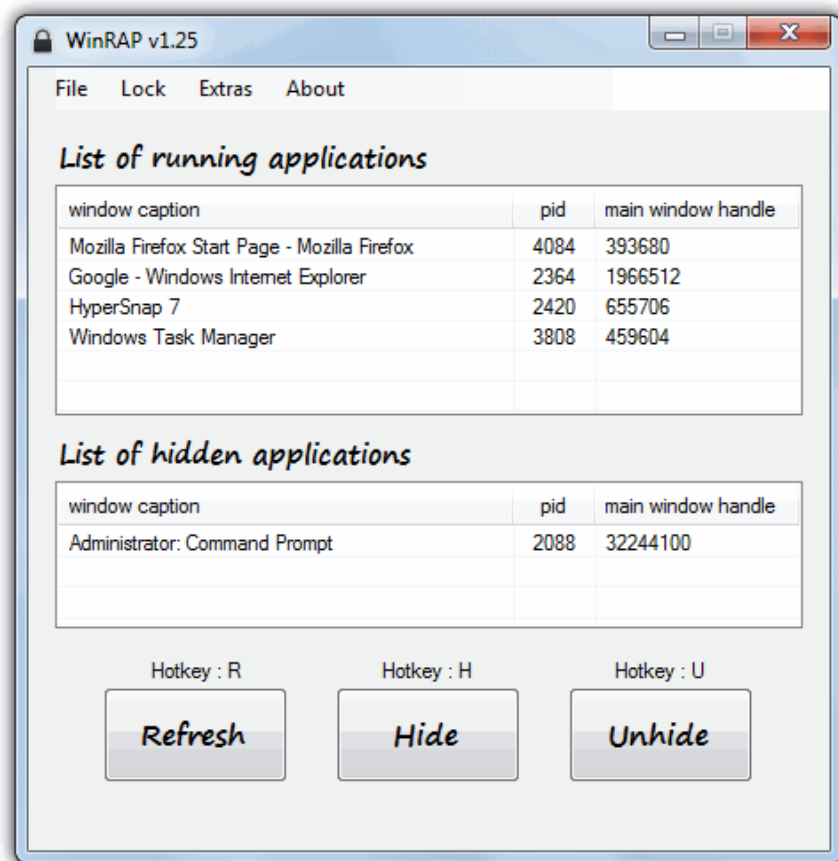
WinRAP v1.25

File Lock Extras About

List of running applications

| window caption | pid | main window handle |
|---|---|---|
| Mozilla Firefox Start Page - Mozilla Firefox | 4084 | 393680 |
| Google - Windows Internet Explorer | 2364 | 1966512 |
| HyperSnap 7 | 2420 | 655706 |
| Windows Task Manager | 3808 | 459604 |

List of hidden applications

| window caption | pid | main window handle |
|---|---|---|
| Administrator: Command Prompt | 2088 | 32244100 |

Hotkey : R
Refresh

Hotkey : H
Hide

Hotkey : U
Unhide